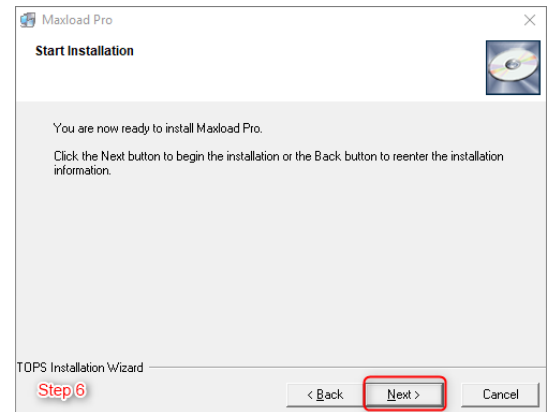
Maxload Pro

Start Installation

You are now ready to install Maxload Pro.

Click the Next button to begin the installation or the Back button to reenter the installation information.

TOPS Installation Wizard

Step 6

< Back

Next >

Cancel